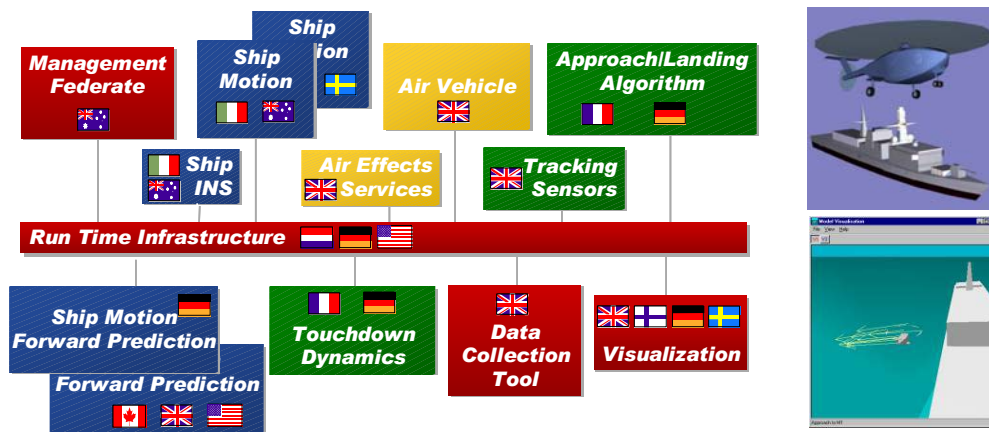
Ship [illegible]ion

Management Federate

Ship Motion

Air Vehicle

Approach/Landing Algorithm

Ship INS

Air Effects Services

Tracking Sensors

Run Time Infrastructure

Ship Motion Forward Prediction

Forward Prediction

Touchdown Dynamics

Data Collection Tool

Visualization

Model Visualization
File View Help